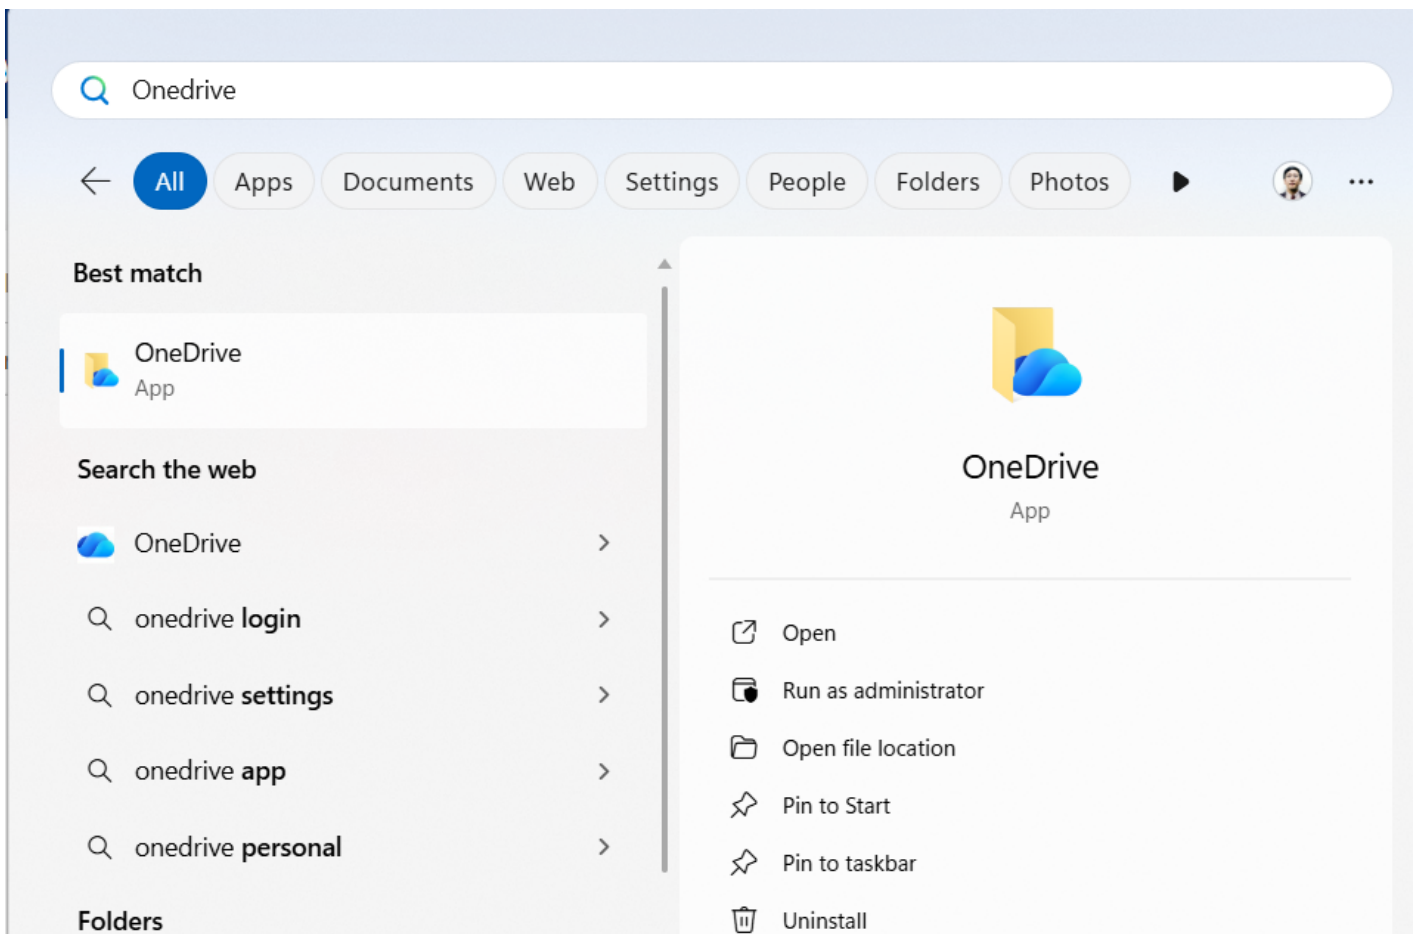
Onedrive

All Apps Documents Web Settings People Folders Photos

Best match

OneDrive
App

Search the web

OneDrive

onedrive login

onedrive settings

onedrive app

onedrive personal

Folders

OneDrive
App

Open

Run as administrator

Open file location

Pin to Start

Pin to taskbar

Uninstall